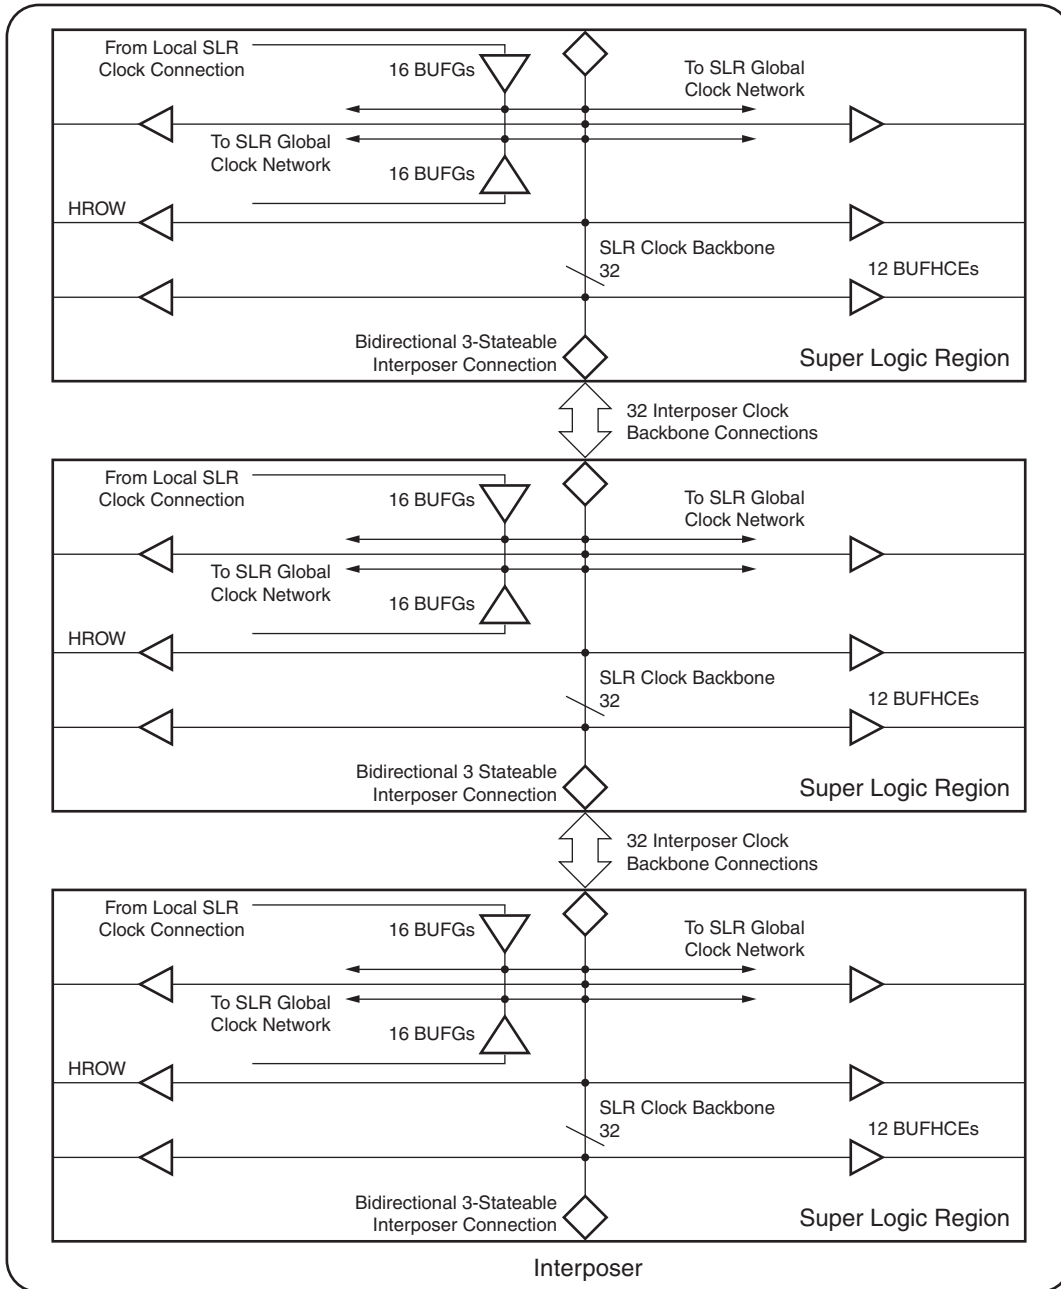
From Local SLR Clock Connection

16 BUFGs

To SLR Global Clock Network

To SLR Global Clock Network

16 BUFGs

HROW

SLR Clock Backbone

32

12 BUFHCEs

Bidirectional 3-Stateable Interposer Connection

Super Logic Region

32 Interposer Clock Backbone Connections

From Local SLR Clock Connection

16 BUFGs

To SLR Global Clock Network

To SLR Global Clock Network

16 BUFGs

HROW

SLR Clock Backbone

32

12 BUFHCEs

Bidirectional 3 Stateable Interposer Connection

Super Logic Region

32 Interposer Clock Backbone Connections

From Local SLR Clock Connection

16 BUFGs

To SLR Global Clock Network

To SLR Global Clock Network

16 BUFGs

HROW

SLR Clock Backbone

32

12 BUFHCEs

Bidirectional 3-Stateable Interposer Connection

Super Logic Region

Interposer